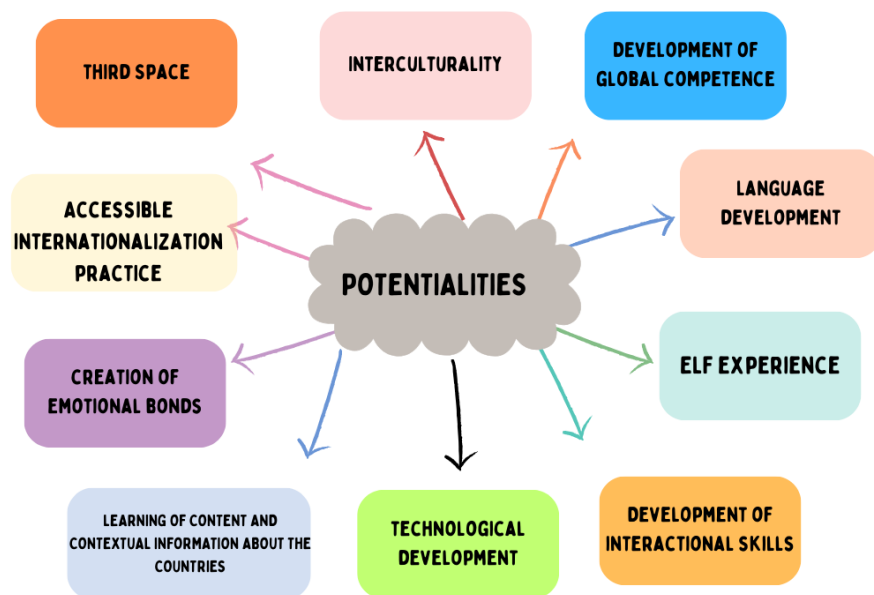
POTENTIALITIES

THIRD SPACE

INTERCULTURALITY

DEVELOPMENT OF GLOBAL COMPETENCE

LANGUAGE DEVELOPMENT

ELF EXPERIENCE

DEVELOPMENT OF INTERACTIONAL SKILLS

TECHNOLOGICAL DEVELOPMENT

LEARNING OF CONTENT AND CONTEXTUAL INFORMATION ABOUT THE COUNTRIES

CREATION OF EMOTIONAL BONDS

ACCESSIBLE INTERNATIONALIZATION PRACTICE